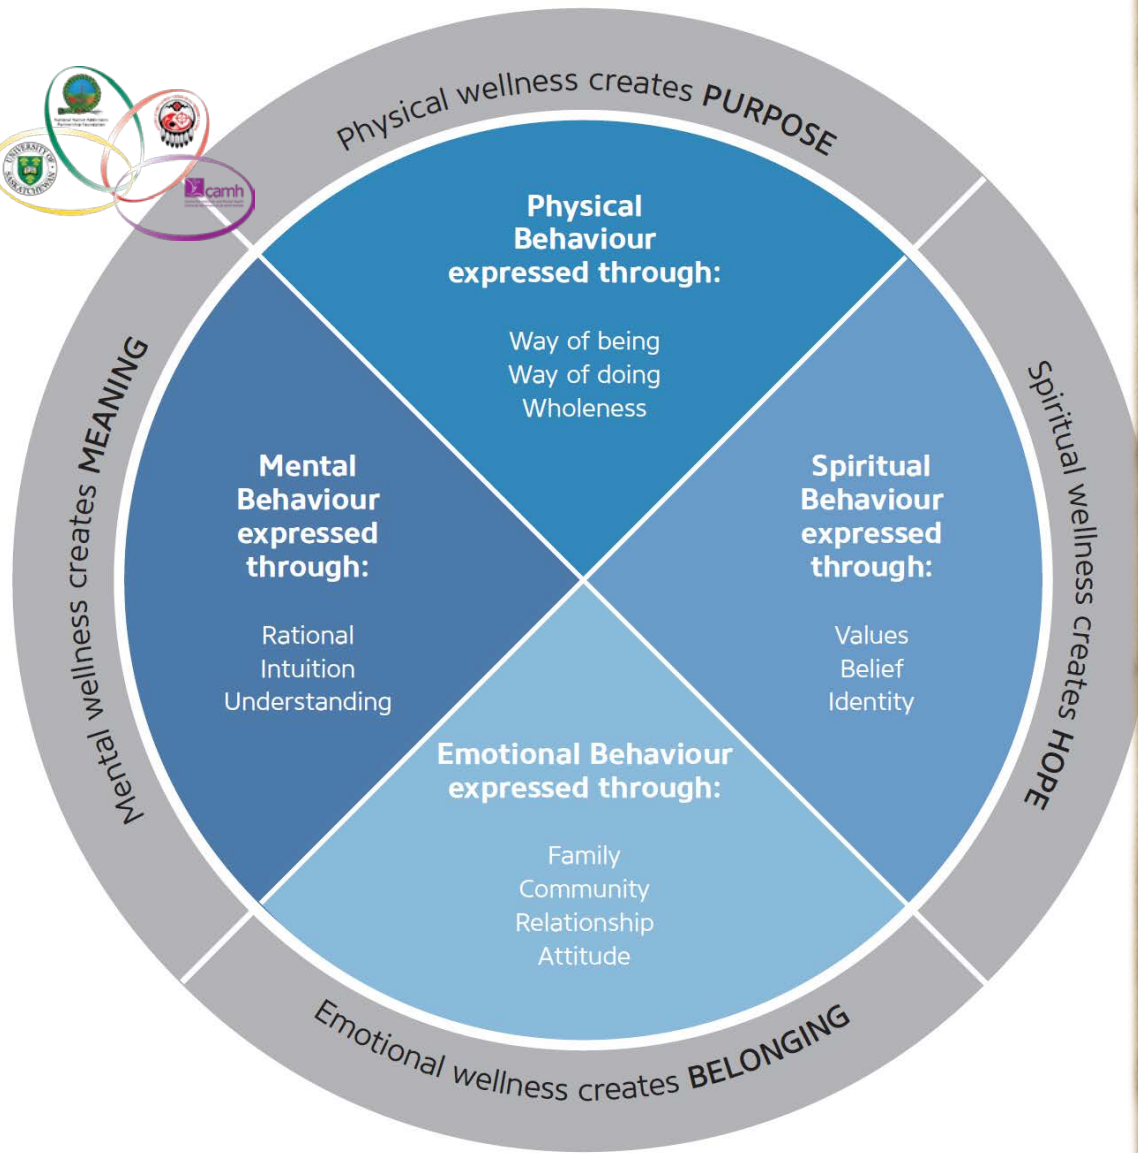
Physical wellness creates PURPOSE

Physical Behaviour expressed through:

Way of being
Way of doing
Wholeness

Mental wellness creates MEANING

Mental Behaviour expressed through:

Rational
Intuition
Understanding

Spiritual wellness creates HOPE

Spiritual Behaviour expressed through:

Values
Belief
Identity

Emotional Behaviour expressed through:

Family
Community
Relationship
Attitude

Emotional wellness creates BELONGING

UNIVERSITY OF SASKATCHEWAN

camh